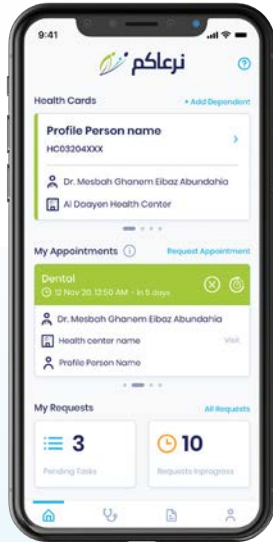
9:41

نرعاكم

Health Cards

+ Add Dependent

Profile Person name

HC03204XXX

Dr. Mesbah Ghanem Elbaz Abundahia

Al Daayen Health Center

My Appointments

Request Appointment

Dental

12 Nov 20, 12:50 AM - In 5 days

Dr. Mesbah Ghanem Elbaz Abundahia

Health center name

Visit

Profile Person Name

My Requests

All Requests

3

Pending Tasks

10

Requests inprogress